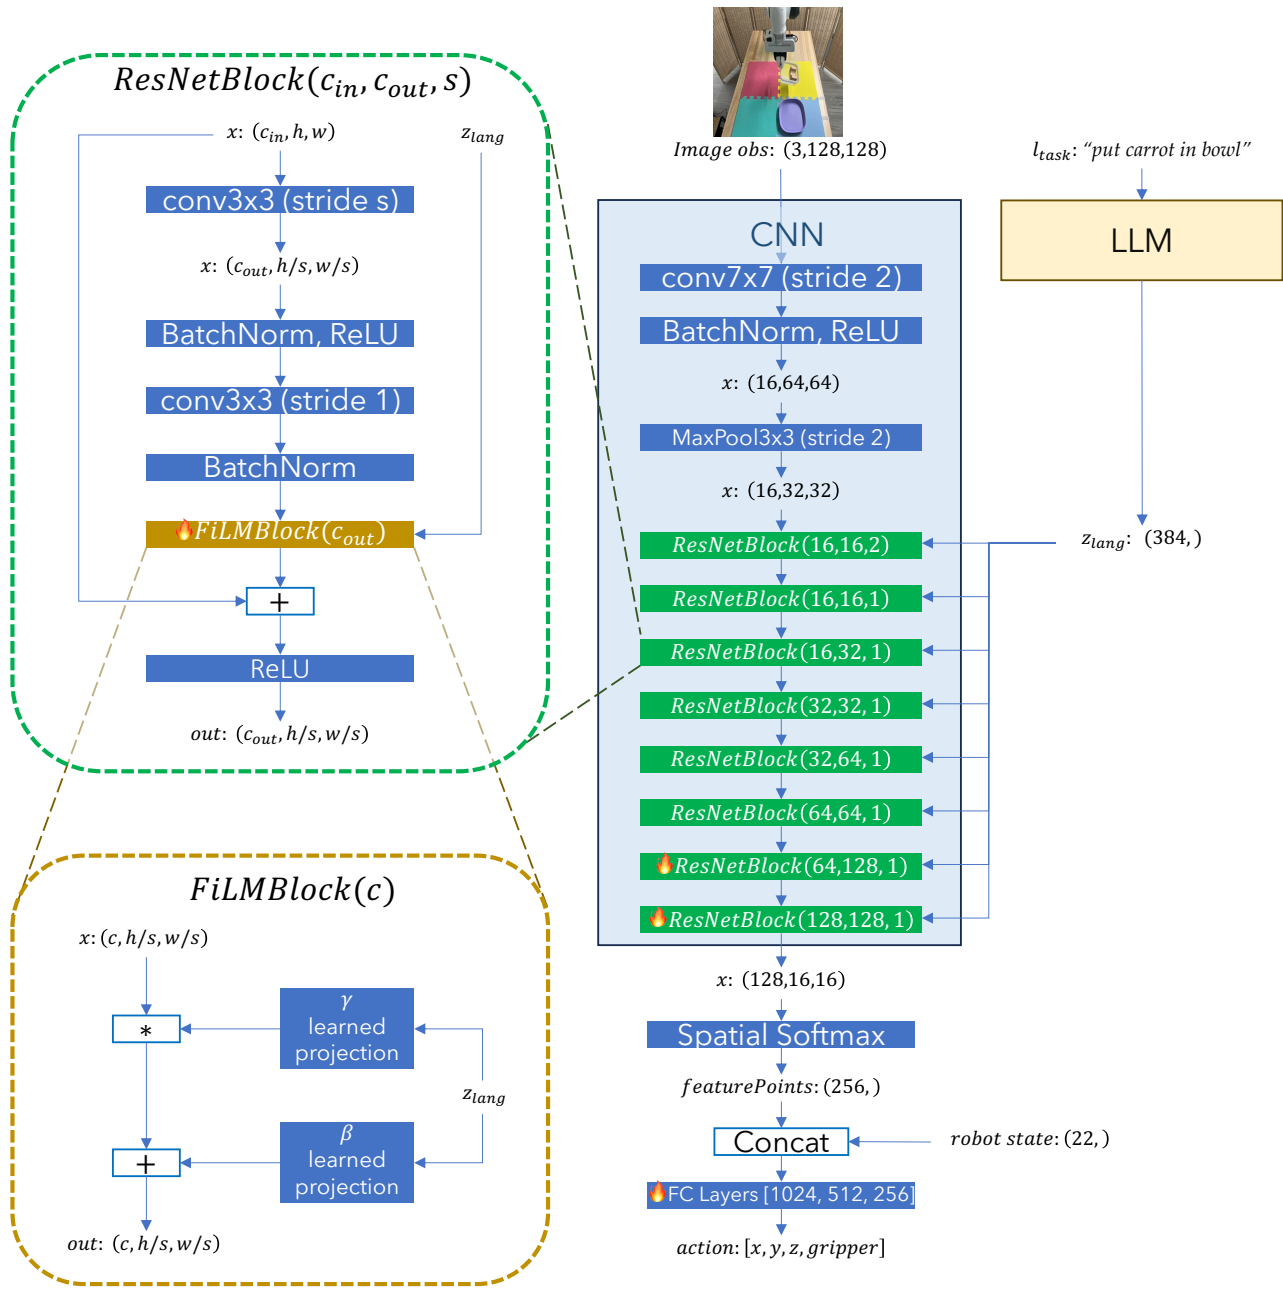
$ResNetBlock(c_{in}, c_{out}, s)$

$x$: $(c_{in}, h, w)$

$z_{lang}$

conv3x3 (stride s)

$x$: $(c_{out}, h/s, w/s)$

BatchNorm, ReLU

conv3x3 (stride 1)

BatchNorm

🔥$FiLMBlock(c_{out})$

+

ReLU

$out$: $(c_{out}, h/s, w/s)$

$FiLMBlock(c)$

$x$: $(c, h/s, w/s)$

*

$\gamma$ learned projection

$z_{lang}$

+

$\beta$ learned projection

$out$: $(c, h/s, w/s)$

$Image\ obs$: (3,128,128)

$l_{task}$: "$put\ carrot\ in\ bowl$"

CNN

LLM

conv7x7 (stride 2)

BatchNorm, ReLU

$x$: (16,64,64)

MaxPool3x3 (stride 2)

$x$: (16,32,32)

$ResNetBlock(16,16,2)$

$z_{lang}$: (384, )

$ResNetBlock(16,16,1)$

$ResNetBlock(16,32,1)$

$ResNetBlock(32,32,1)$

$ResNetBlock(32,64,1)$

$ResNetBlock(64,64,1)$

🔥$ResNetBlock(64,128,1)$

🔥$ResNetBlock(128,128,1)$

$x$: (128,16,16)

Spatial Softmax

$featurePoints$: (256, )

Concat

$robot\ state$: (22, )

🔥FC Layers [1024, 512, 256]

$action$: $[x, y, z, gripper]$